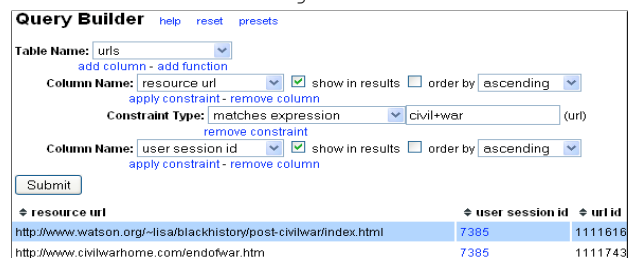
Query Builder help reset presets

Table Name: urls
add column - add function

Column Name: resource url ☑ show in results ☐ order by ascending
apply constraint - remove column

Constraint Type: matches expression civil+war (url)
remove constraint

Column Name: user session id ☑ show in results ☐ order by ascending
apply constraint - remove column

Submit

| ⇕ resource url | ⇕ user session id | ⇕ url id |
|---|---|---|
| http://www.watson.org/~lisa/blackhistory/post-civilwar/index.html | 7385 | 1111616 |
| http://www.civilwarhome.com/endofwar.htm | 7385 | 1111743 |